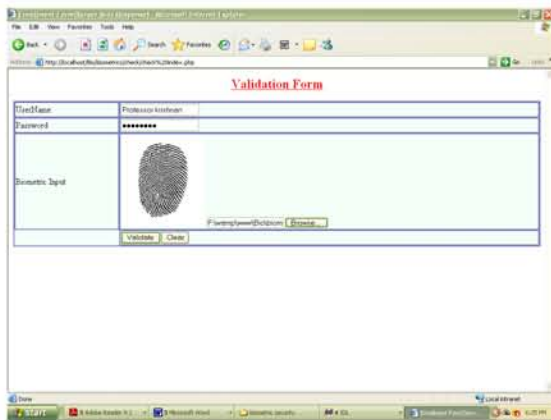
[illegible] - Microsoft Internet Explorer
File Edit View Favorites Tools Help
Back Search Favorites
Address http://localhost/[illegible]/index.php
Go Links

Validation Form

| UserName | Professorkrishnan |
|---|---|
| Password | •••••••• |
| Biometric Input | F:\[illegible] Browse... |
| | Validate Clear |

Done
Local intranet
start
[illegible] Adobe Reader
Microsoft Word
biometric security
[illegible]
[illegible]
6:25 PM